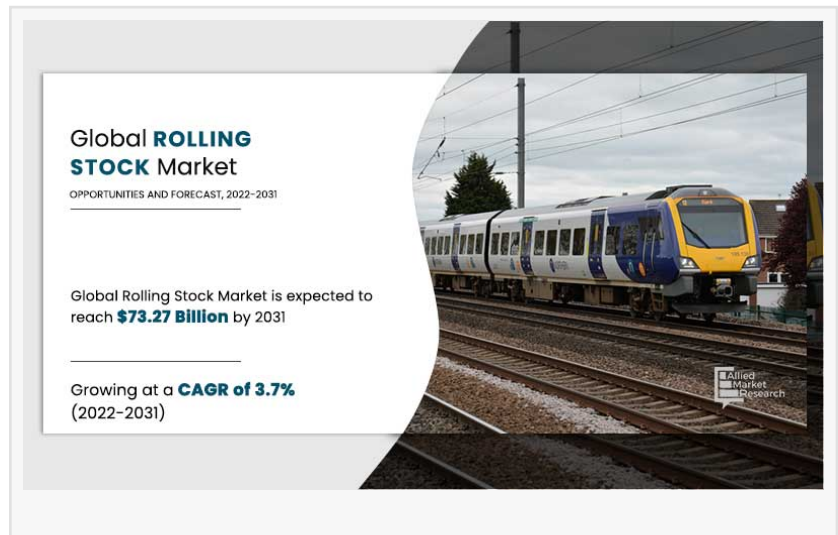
Global ROLLING STOCK Market

OPPORTUNITIES AND FORECAST, 2022-2031

Global Rolling Stock Market is expected to reach $73.27 Billion by 2031

Growing at a CAGR of 3.7% (2022-2031)

Allied Market Research